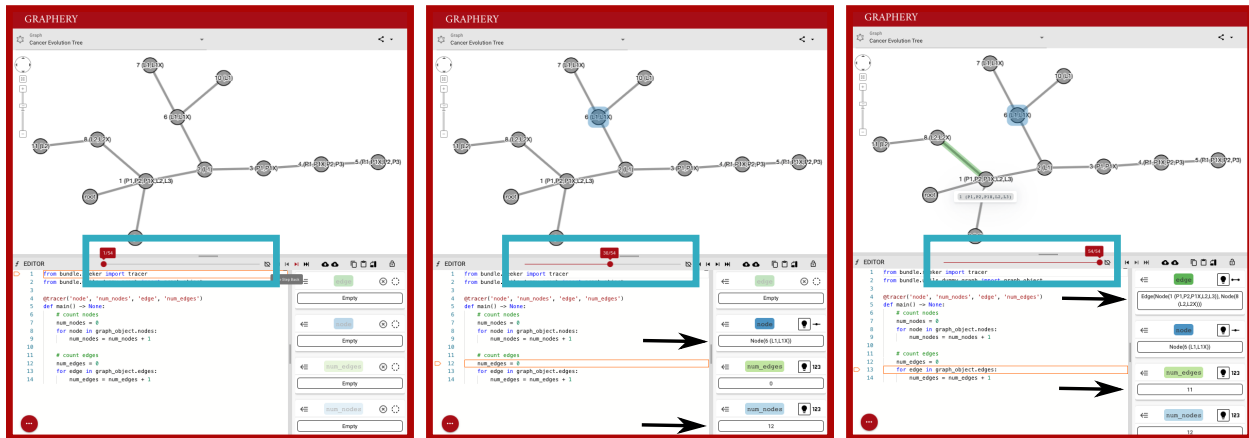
GRAPHERY

Graph
Cancer Evolution Tree

7 (L1,L1X)
10 (L2)
6 (L1,L1X)
8 (L2,L2X)
11 (L2)
1 (P1,P2,P1X,L2,L3)
3 (P2,P3X)
4 (R1,R1X,P2,P3)
5 (R1,R1X,P2,P3)
root

EDITOR

1/54

1 from bundle.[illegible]ker import tracer
2 from bundle.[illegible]
3
4 @tracer('node', 'num_nodes', 'edge', 'num_edges')
5 def main() -> None:
6 # count nodes
7 num_nodes = 0
8 for node in graph_object.nodes:
9 num_nodes = num_nodes + 1
10
11 # count edges
12 num_edges = 0
13 for edge in graph_object.edges:
14 num_edges = num_edges + 1

edge
Empty
node
Empty
num_edges
Empty
num_nodes
Empty

GRAPHERY

Graph
Cancer Evolution Tree

EDITOR

38/54

1 from bundle.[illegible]ker import tracer
2 from bundle.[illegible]
3
4 @tracer('node', 'num_nodes', 'edge', 'num_edges')
5 def main() -> None:
6 # count nodes
7 num_nodes = 0
8 for node in graph_object.nodes:
9 num_nodes = num_nodes + 1
10
11 # count edges
12 num_edges = 0
13 for edge in graph_object.edges:
14 num_edges = num_edges + 1

edge
Empty
node
Node(6 (L1,L1X))
num_edges
0
num_nodes
12

GRAPHERY

Graph
Cancer Evolution Tree

1 (P1,P2,P1X,L2,L3)

EDITOR

54/54

1 from bundle.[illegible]ker import tracer
2 from bundle.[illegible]
3
4 @tracer('node', 'num_nodes', 'edge', 'num_edges')
5 def main() -> None:
6 # count nodes
7 num_nodes = 0
8 for node in graph_object.nodes:
9 num_nodes = num_nodes + 1
10
11 # count edges
12 num_edges = 0
13 for edge in graph_object.edges:
14 num_edges = num_edges + 1

edge
Edge(Node(1 (P1,P2,P1X,L2,L3)), Node(8 (L2,L2X)))
node
Node(6 (L1,L1X))
num_edges
11
num_nodes